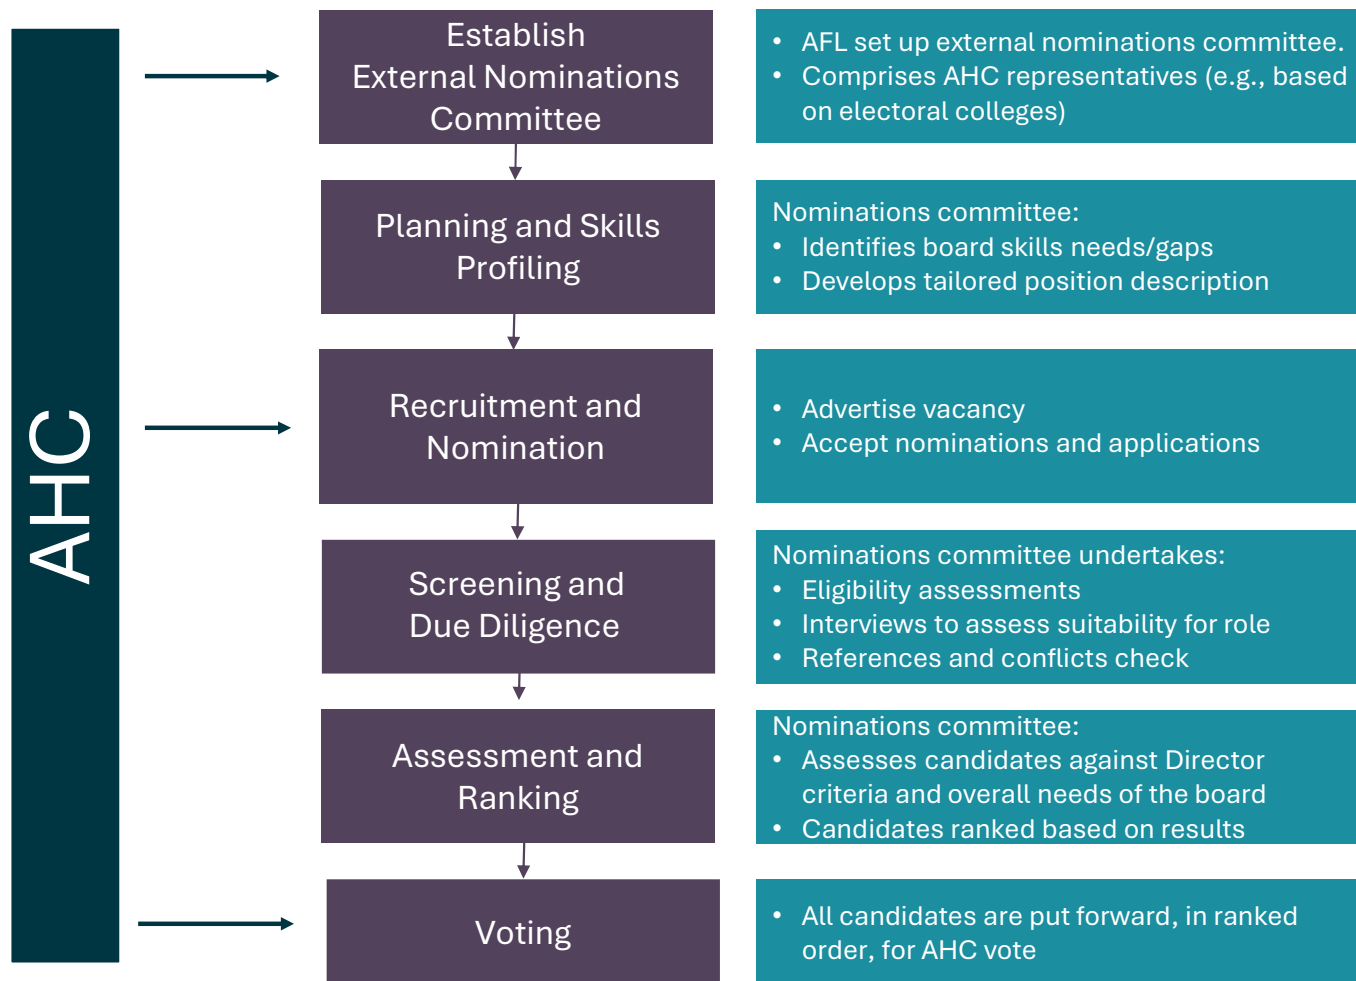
AHC

Establish External Nominations Committee

- AFL set up external nominations committee.
- Comprises AHC representatives (e.g., based on electoral colleges)

Planning and Skills Profiling

Nominations committee:
- Identifies board skills needs/gaps
- Develops tailored position description

Recruitment and Nomination

- Advertise vacancy
- Accept nominations and applications

Screening and Due Diligence

Nominations committee undertakes:
- Eligibility assessments
- Interviews to assess suitability for role
- References and conflicts check

Assessment and Ranking

Nominations committee:
- Assesses candidates against Director criteria and overall needs of the board
- Candidates ranked based on results

Voting

- All candidates are put forward, in ranked order, for AHC vote